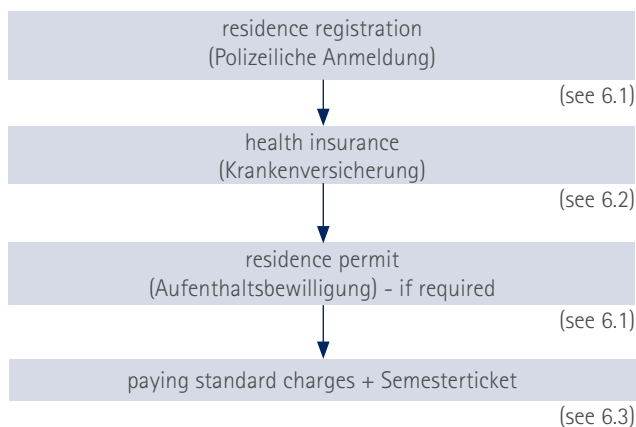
residence registration
(Polizeiliche Anmeldung)

(see 6.1)

health insurance
(Krankenversicherung)

(see 6.2)

residence permit
(Aufenthaltsbewilligung) - if required

(see 6.1)

paying standard charges + Semesterticket

(see 6.3)